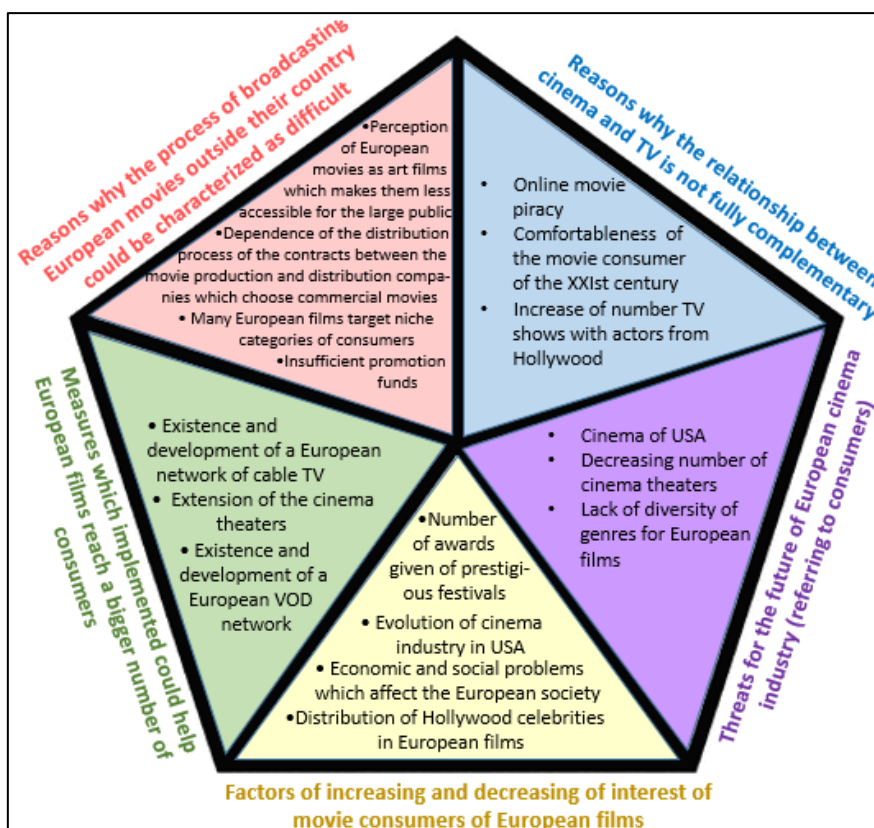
Reasons why the process of broadcasting European movies outside their country could be characterized as difficult

•Perception of European movies as art films which makes them less accessible for the large public
•Dependence of the distribution process of the contracts between the movie production and distribution companies which choose commercial movies
• Many European films target niche categories of consumers
•Insufficient promotion funds

Reasons why the relationship between cinema and TV is not fully complementary

• Online movie piracy
• Comfortableness of the movie consumer of the XXIst century
• Increase of number TV shows with actors from Hollywood

Threats for the future of European cinema industry (referring to consumers)

• Cinema of USA
• Decreasing number of cinema theaters
• Lack of diversity of genres for European films

Factors of increasing and decreasing of interest of movie consumers of European films

•Number of awards given of prestigious festivals
• Evolution of cinema industry in USA
• Economic and social problems which affect the European society
•Distribution of Hollywood celebrities in European films

Measures which implemented could help European films reach a bigger number of consumers

• Existence and development of a European network of cable TV
• Extension of the cinema theaters
• Existence and development of a European VOD network